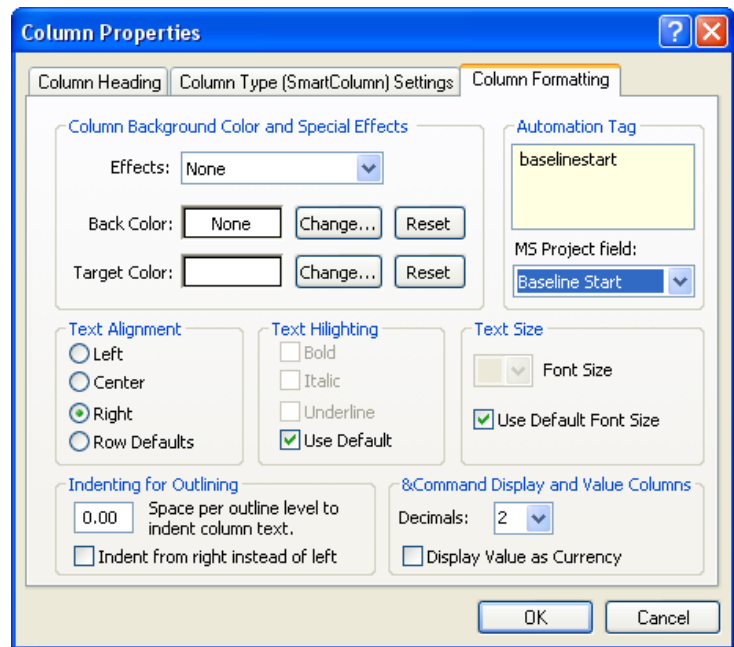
Column Properties

Column Heading | Column Type (SmartColumn) Settings | Column Formatting

Column Background Color and Special Effects

Effects: None

Back Color: None Change... Reset

Target Color: Change... Reset

Automation Tag

baselinestart

MS Project field:

Baseline Start

Text Alignment

Left

Center

Right

Row Defaults

Text Hilighting

Bold

Italic

Underline

Use Default

Text Size

Font Size

Use Default Font Size

Indenting for Outlining

0.00 Space per outline level to indent column text.

Indent from right instead of left

&Command Display and Value Columns

Decimals: 2

Display Value as Currency

OK Cancel